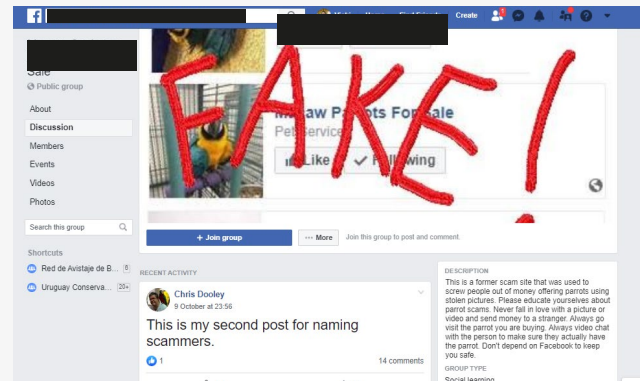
Home Find Friends Create

Sale
Public group

About
Discussion
Members
Events
Videos
Photos

Search this group

Shortcuts
Red de Avistaje de B... 6
Uruguay Conserva... 20+

FAKE!

Macaw Parrots For Sale
Pet Service

Like Following

+ Join group
··· More
Join this group to post and comment.

RECENT ACTIVITY

Chris Dooley
9 October at 23:56

This is my second post for naming scammers.

1
14 comments

DESCRIPTION
This is a former scam site that was used to screw people out of money offering parrots using stolen pictures. Please educate yourselves about parrot scams. Never fall in love with a picture or video and send money to a stranger. Always go visit the parrot you are buying. Always video chat with the person to make sure they actually have the parrot. Don't depend on Facebook to keep you safe.

GROUP TYPE
Social learning